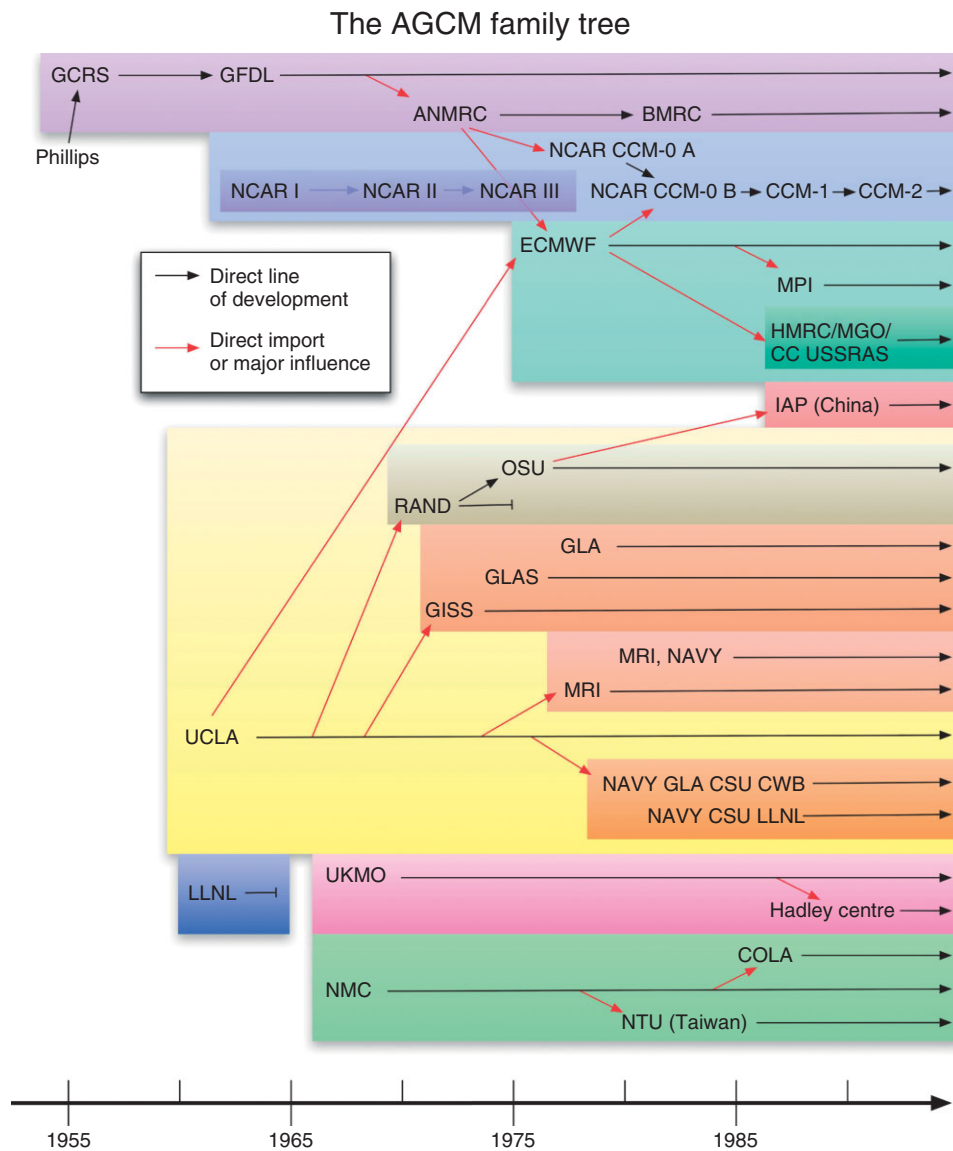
The AGCM family tree

GCRS GFDL

Phillips

ANMRC BMRC

NCAR CCM-0 A

NCAR I NCAR II NCAR III NCAR CCM-0 B CCM-1 CCM-2

ECMWF

Direct line of development

Direct import or major influence

MPI

HMRC/MGO/ CC USSRAS

IAP (China)

OSU

RAND

GLA

GLAS

GISS

MRI, NAVY

MRI

UCLA

NAVY GLA CSU CWB

NAVY CSU LLNL

LLNL

UKMO

Hadley centre

COLA

NMC

NTU (Taiwan)

1955 1965 1975 1985